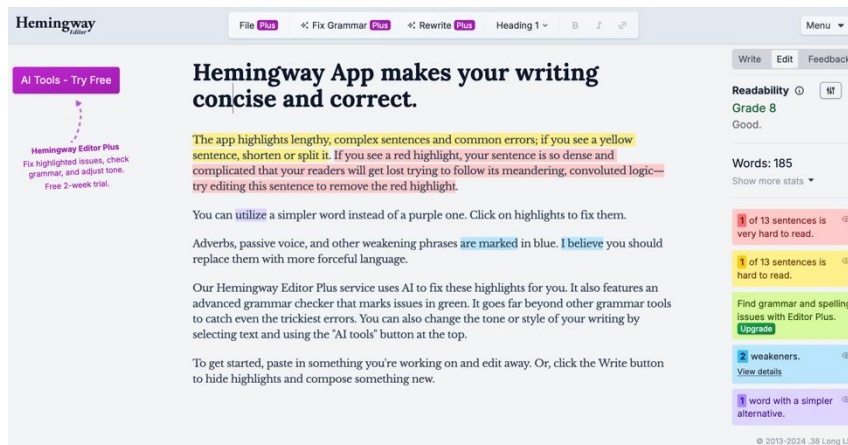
Hemingway Editor

File Plus  Fix Grammar Plus  Rewrite Plus  Heading 1  B  I

Menu

AI Tools - Try Free

Hemingway Editor Plus
Fix highlighted issues, check grammar, and adjust tone.
Free 2-week trial.

Hemingway App makes your writing concise and correct.

The app highlights lengthy, complex sentences and common errors; if you see a yellow sentence, shorten or split it. If you see a red highlight, your sentence is so dense and complicated that your readers will get lost trying to follow its meandering, convoluted logic—try editing this sentence to remove the red highlight.

You can utilize a simpler word instead of a purple one. Click on highlights to fix them.

Adverbs, passive voice, and other weakening phrases are marked in blue. I believe you should replace them with more forceful language.

Our Hemingway Editor Plus service uses AI to fix these highlights for you. It also features an advanced grammar checker that marks issues in green. It goes far beyond other grammar tools to catch even the trickiest errors. You can also change the tone or style of your writing by selecting text and using the "AI tools" button at the top.

To get started, paste in something you're working on and edit away. Or, click the Write button to hide highlights and compose something new.

Write  Edit  Feedback

Readability
Grade 8
Good.

Words: 185
Show more stats

1 of 13 sentences is very hard to read.

1 of 13 sentences is hard to read.

Find grammar and spelling issues with Editor Plus.
Upgrade

2 weakeners.
View details

1 word with a simpler alternative.

© 2013-2024 .38 Long L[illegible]